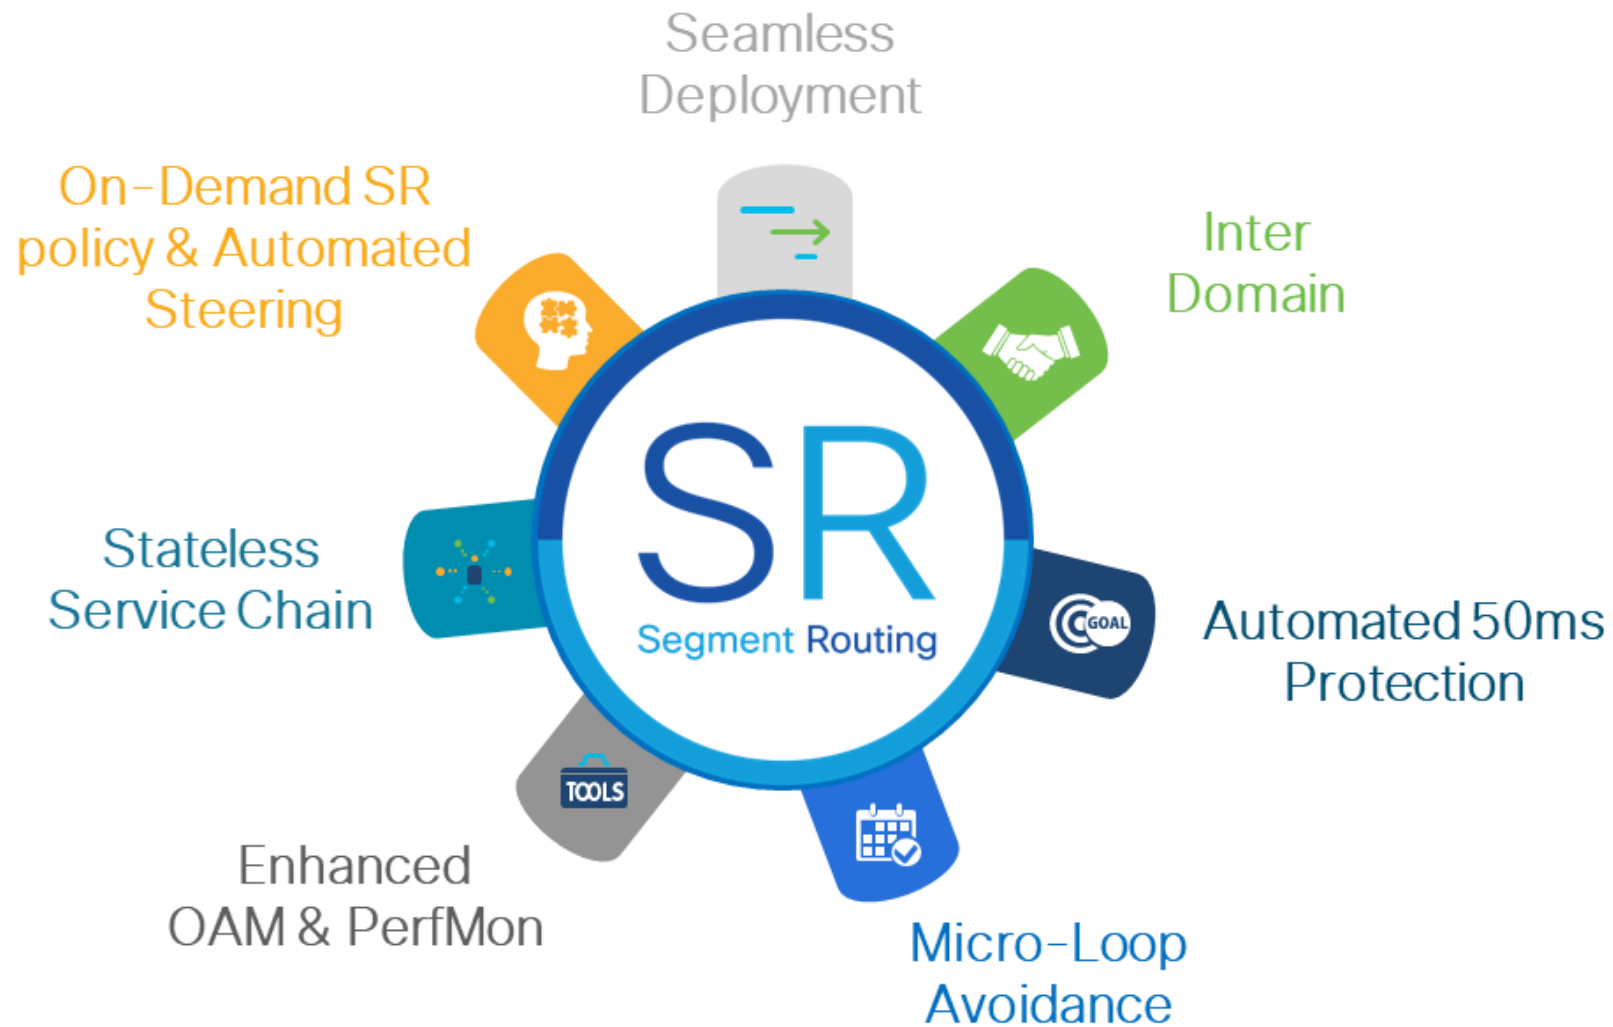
Seamless Deployment

On-Demand SR policy & Automated Steering

Inter Domain

SR

Segment Routing

Stateless Service Chain

GOAL

Automated 50ms Protection

TOOLS

Enhanced OAM & PerfMon

Micro-Loop Avoidance